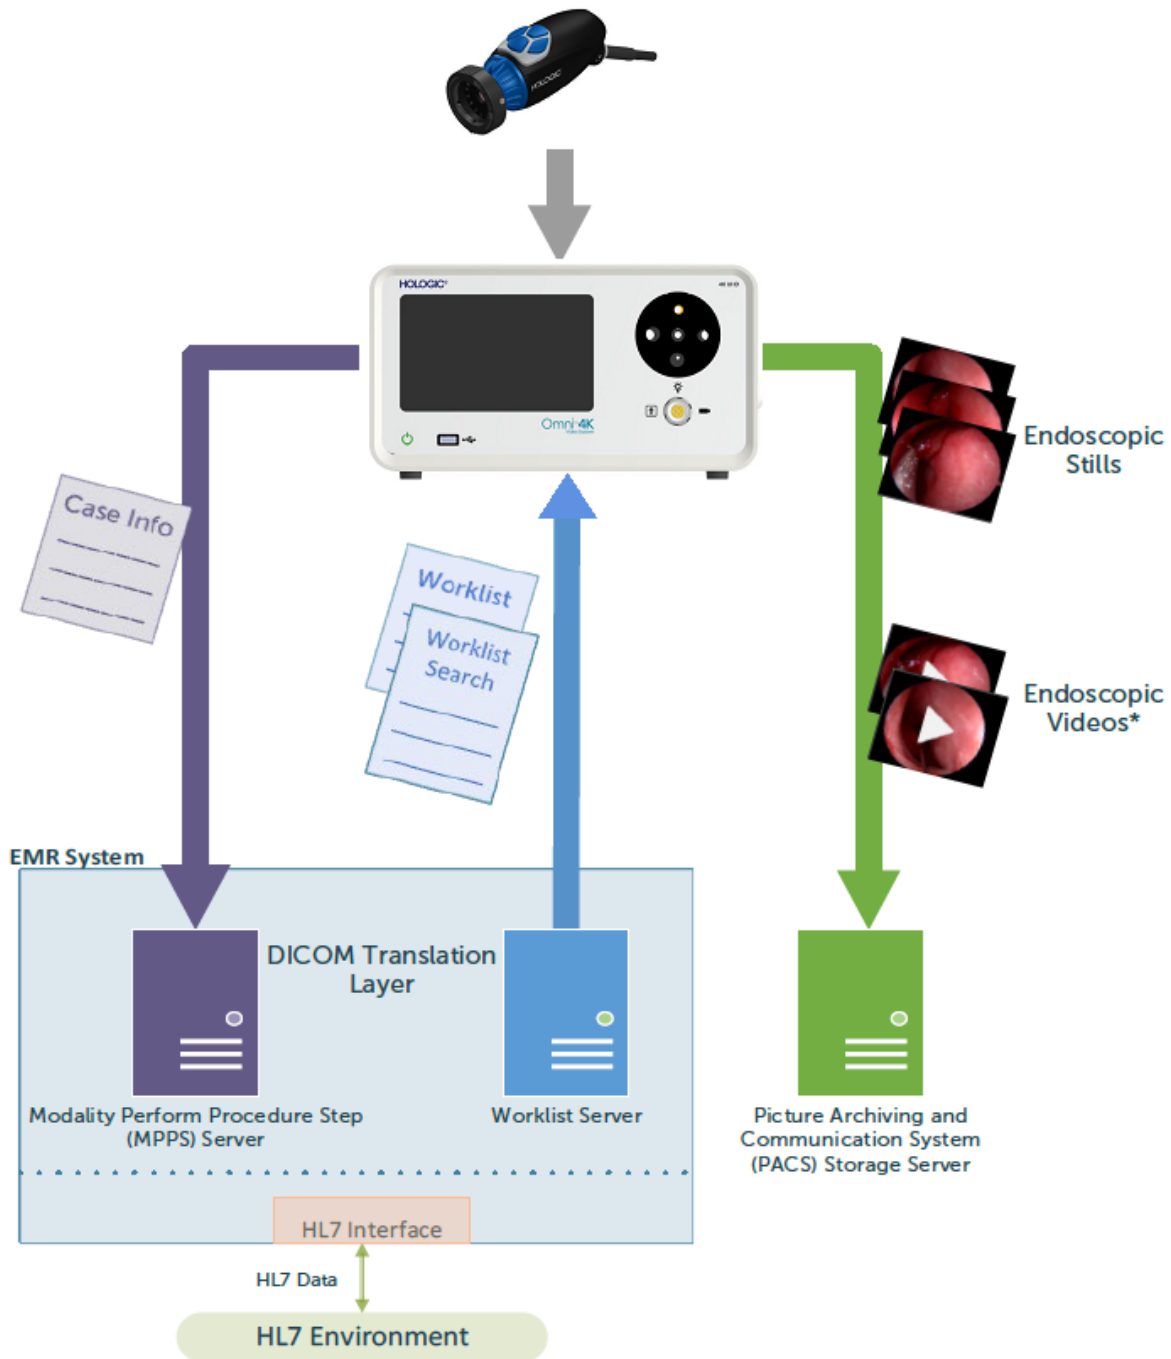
HOLOGIC

HOLOGIC

Omni 4K

Case Info

Worklist

Worklist Search

Endoscopic Stills

Endoscopic Videos*

EMR System

DICOM Translation Layer

Modality Perform Procedure Step (MPPS) Server

Worklist Server

Picture Archiving and Communication System (PACS) Storage Server

HL7 Interface

HL7 Data

HL7 Environment